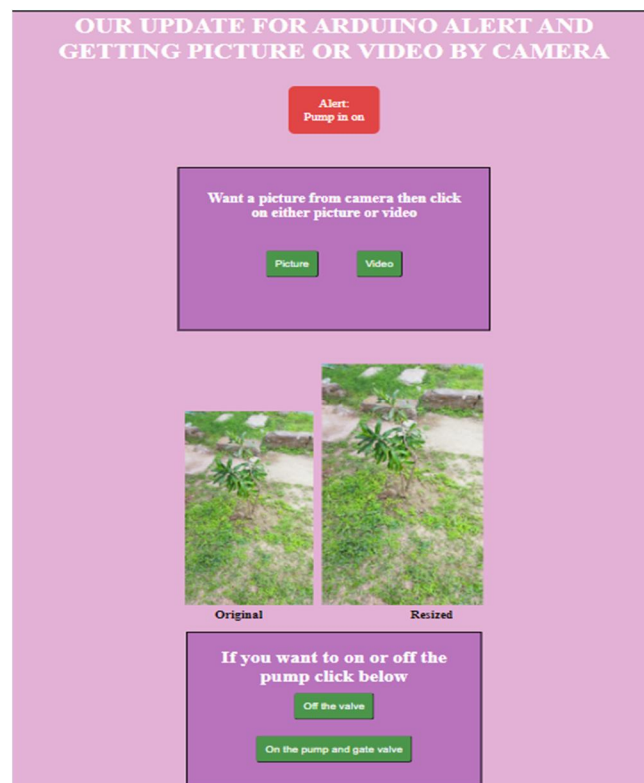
OUR UPDATE FOR ARDUINO ALERT AND GETTING PICTURE OR VIDEO BY CAMERA

Alert:
Pump in on

Want a picture from camera then click on either picture or video

Picture

Video

Original

Resized

If you want to on or off the pump click below

Off the valve

On the pump and gate valve